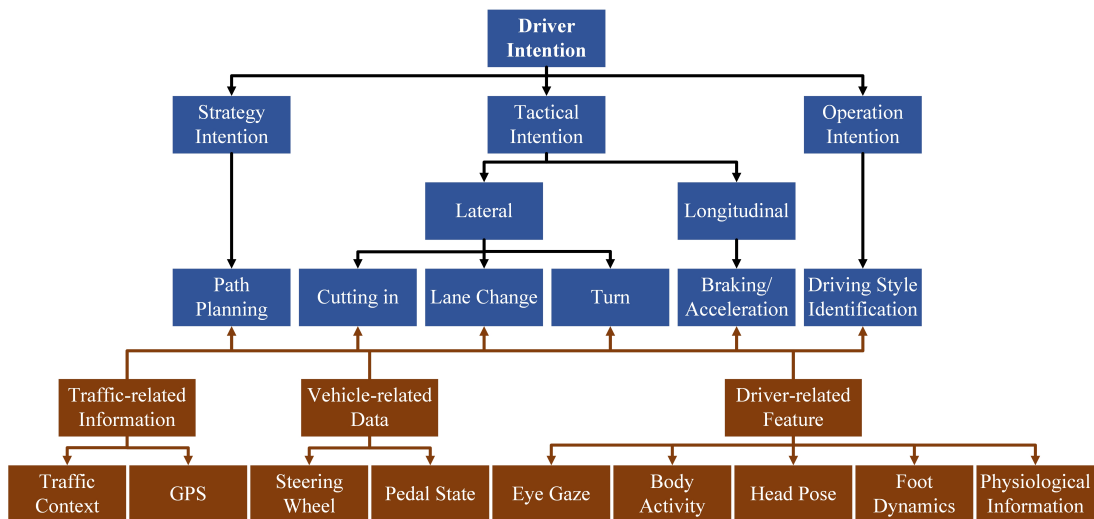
Driver Intention

Strategy Intention

Tactical Intention

Operation Intention

Lateral

Longitudinal

Path Planning

Cutting in

Lane Change

Turn

Braking/ Acceleration

Driving Style Identification

Traffic-related Information

Vehicle-related Data

Driver-related Feature

Traffic Context

GPS

Steering Wheel

Pedal State

Eye Gaze

Body Activity

Head Pose

Foot Dynamics

Physiological Information